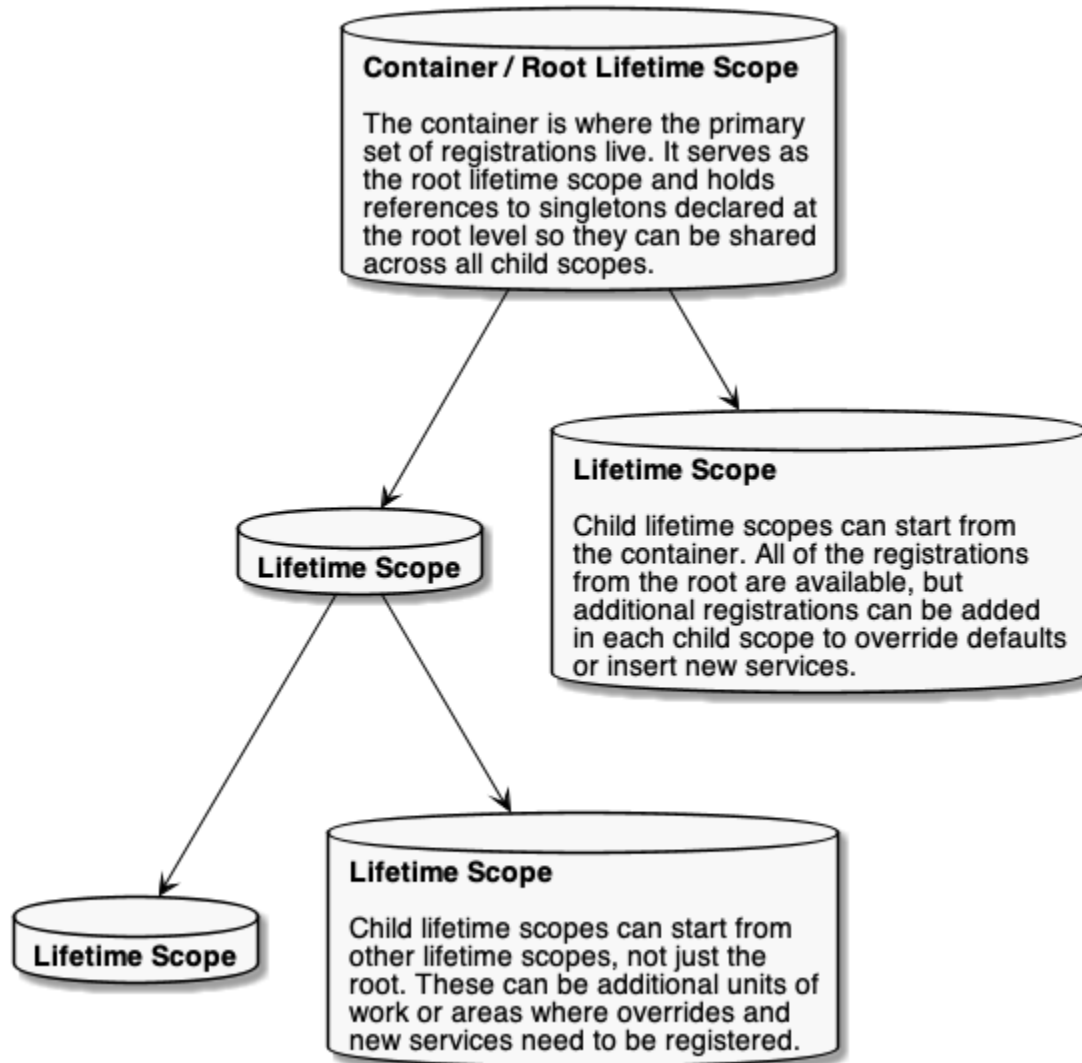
Container / Root Lifetime Scope

The container is where the primary set of registrations live. It serves as the root lifetime scope and holds references to singletons declared at the root level so they can be shared across all child scopes.

Lifetime Scope

Child lifetime scopes can start from the container. All of the registrations from the root are available, but additional registrations can be added in each child scope to override defaults or insert new services.

Lifetime Scope

Lifetime Scope

Child lifetime scopes can start from other lifetime scopes, not just the root. These can be additional units of work or areas where overrides and new services need to be registered.

Lifetime Scope